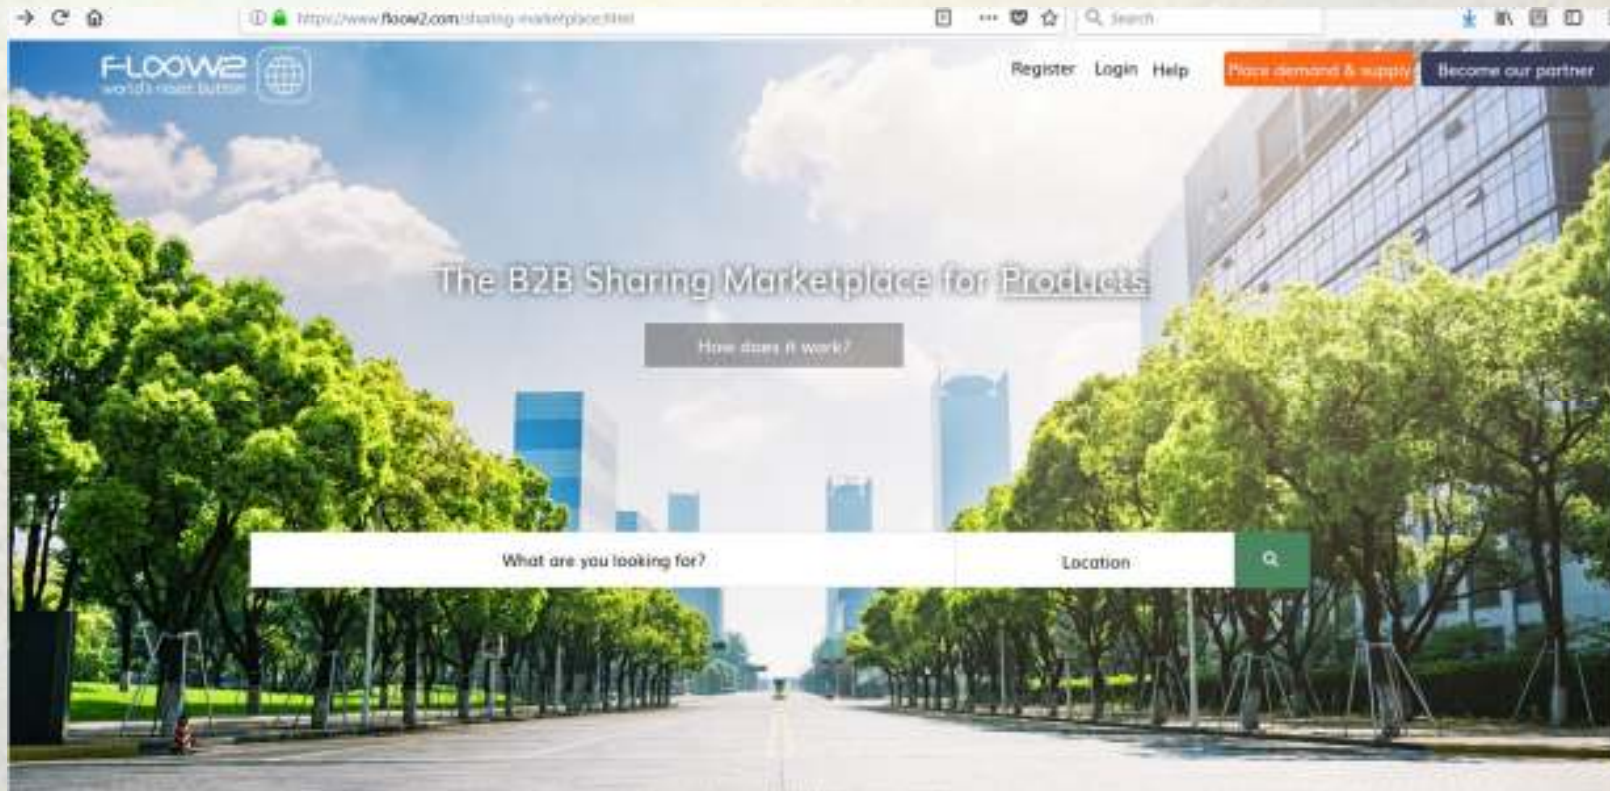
https://www.floow2.com/sharing-marketplace.html

Search

FLOOW2
world's reset button

Register Login Help Place demand & supply Become our partner

The B2B Sharing Marketplace for Products

How does it work?

What are you looking for?

Location